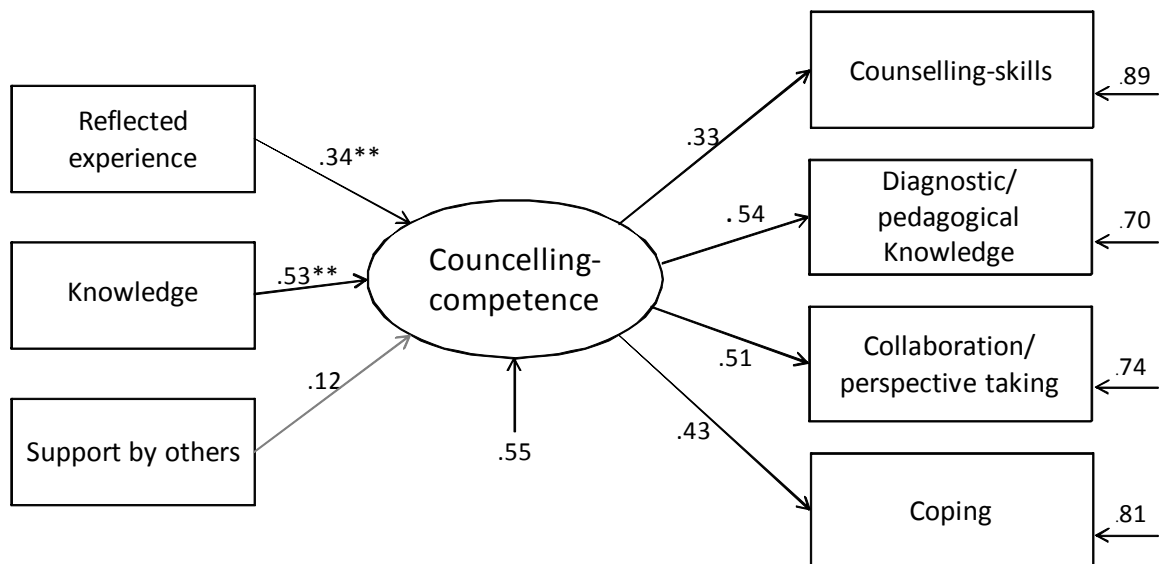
Reflected experience

.34**

Knowledge

.53**

Support by others

.12

Councelling-competence

.55

.33

Counselling-skills

.89

. 54

Diagnostic/ pedagogical Knowledge

.70

.51

Collaboration/ perspective taking

.74

.43

Coping

.81